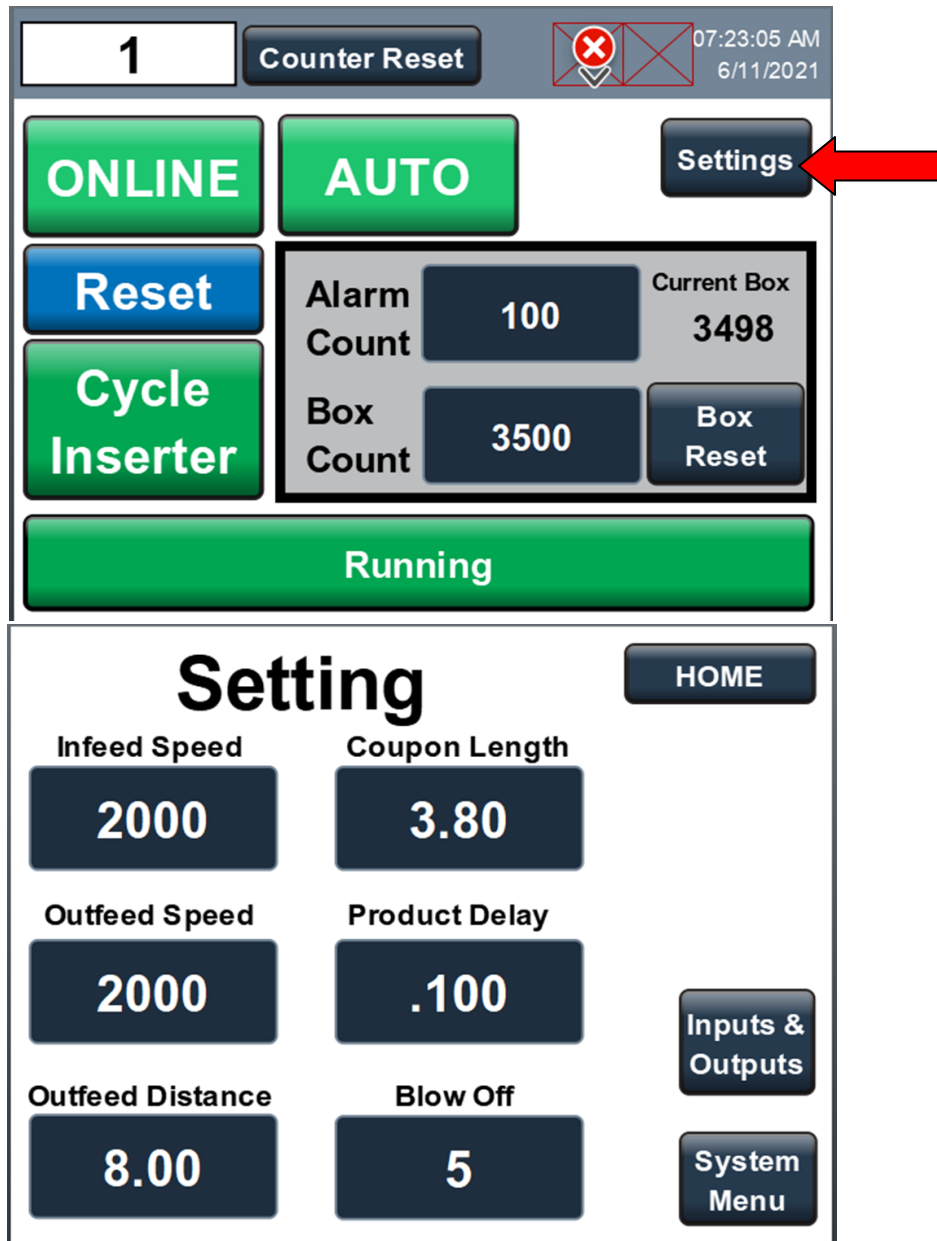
1

Counter Reset

07:23:05 AM
6/11/2021

ONLINE

AUTO

Settings

Reset

Alarm Count

100

Current Box
3498

Cycle Inserter

Box Count

3500

Box Reset

Running

Setting

HOME

Infeed Speed
2000

Coupon Length
3.80

Outfeed Speed
2000

Product Delay
.100

Inputs & Outputs

Outfeed Distance
8.00

Blow Off
5

System Menu